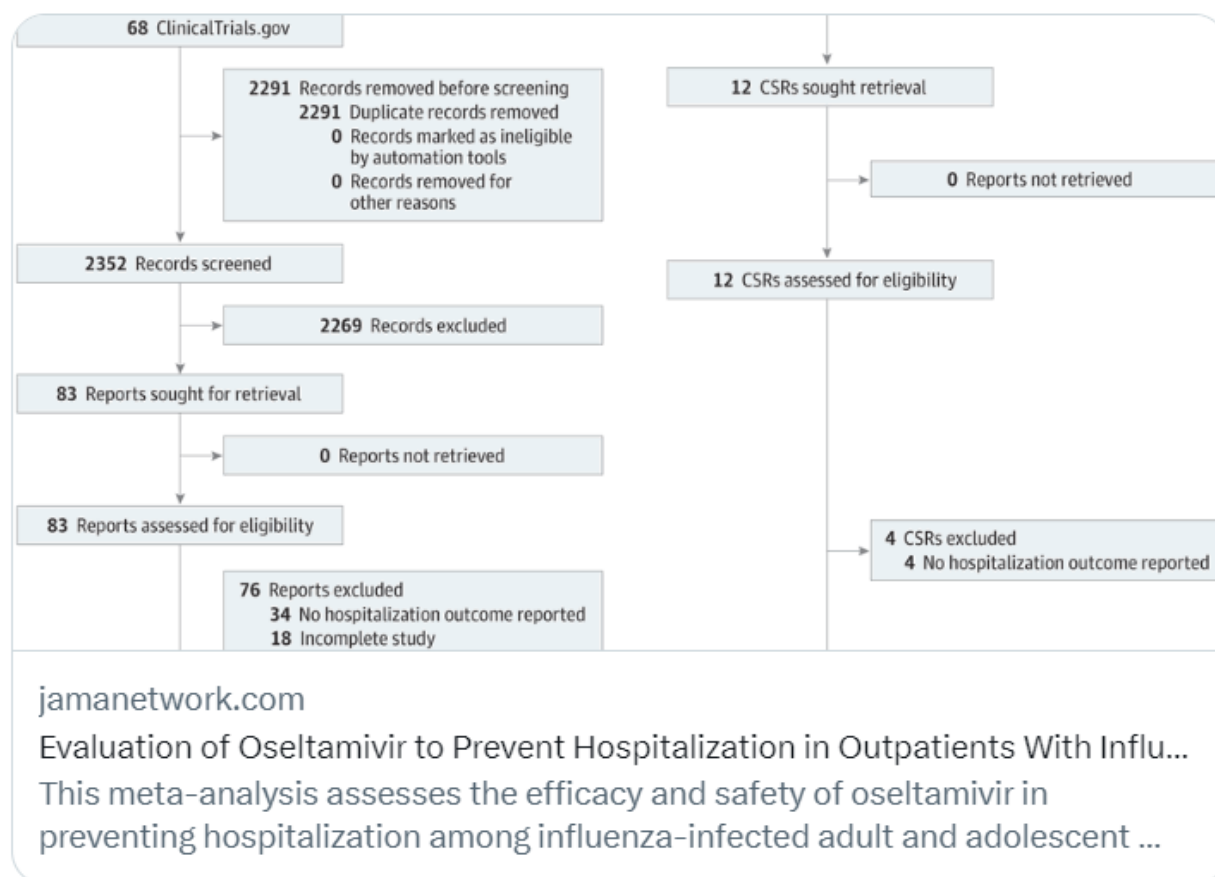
68 ClinicalTrials.gov

2291 Records removed before screening
2291 Duplicate records removed
0 Records marked as ineligible by automation tools
0 Records removed for other reasons

2352 Records screened

2269 Records excluded

83 Reports sought for retrieval

0 Reports not retrieved

83 Reports assessed for eligibility

76 Reports excluded
34 No hospitalization outcome reported
18 Incomplete study

12 CSRs sought retrieval

0 Reports not retrieved

12 CSRs assessed for eligibility

4 CSRs excluded
4 No hospitalization outcome reported

jamanetwork.com

Evaluation of Oseltamivir to Prevent Hospitalization in Outpatients With Influ...

This meta-analysis assesses the efficacy and safety of oseltamivir in preventing hospitalization among influenza-infected adult and adolescent ...